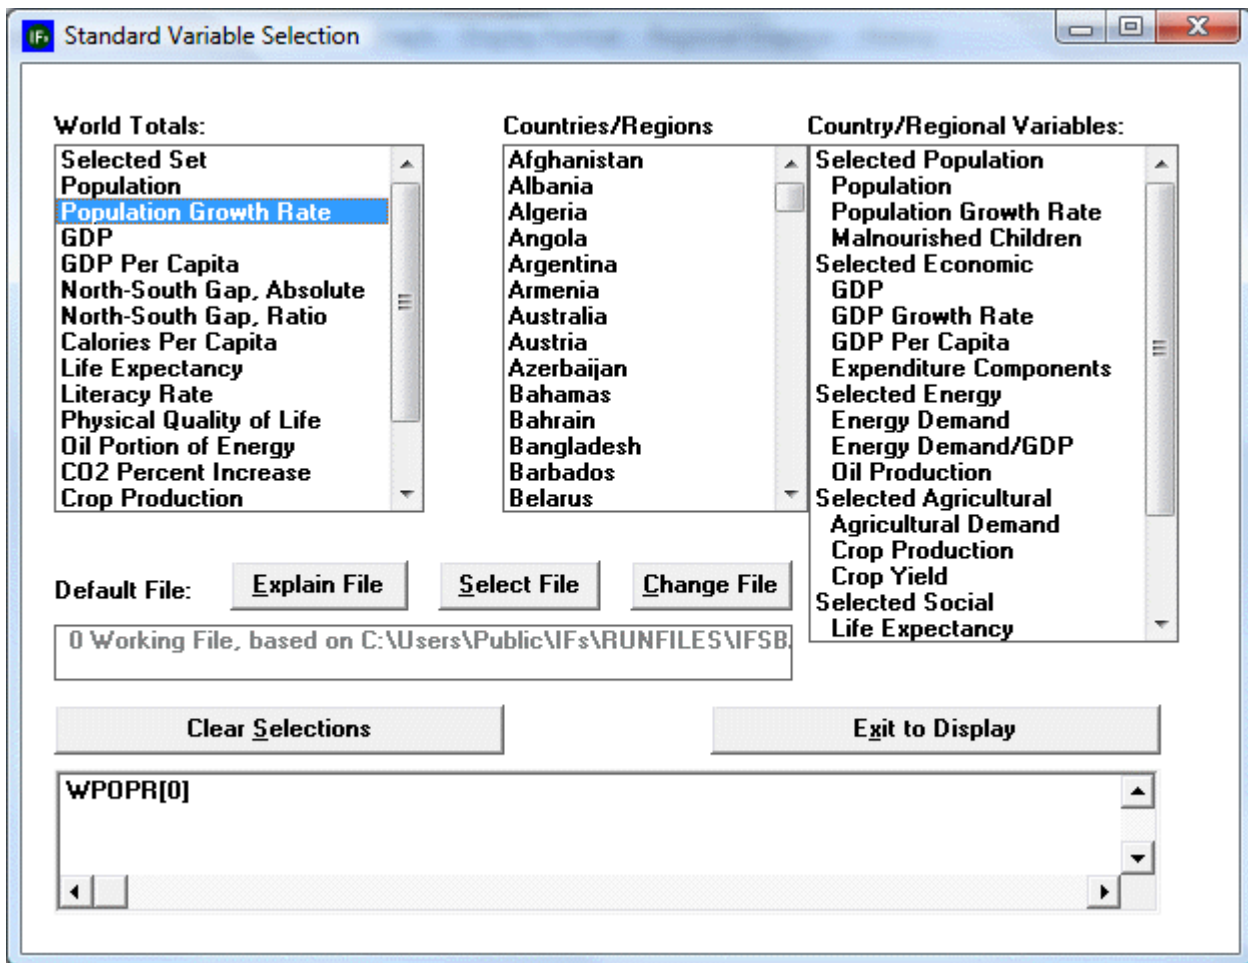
IFs Standard Variable Selection

World Totals:
Selected Set
Population
Population Growth Rate
GDP
GDP Per Capita
North-South Gap, Absolute
North-South Gap, Ratio
Calories Per Capita
Life Expectancy
Literacy Rate
Physical Quality of Life
Oil Portion of Energy
CO2 Percent Increase
Crop Production

Countries/Regions
Afghanistan
Albania
Algeria
Angola
Argentina
Armenia
Australia
Austria
Azerbaijan
Bahamas
Bahrain
Bangladesh
Barbados
Belarus

Country/Regional Variables:
Selected Population
Population
Population Growth Rate
Malnourished Children
Selected Economic
GDP
GDP Growth Rate
GDP Per Capita
Expenditure Components
Selected Energy
Energy Demand
Energy Demand/GDP
Oil Production
Selected Agricultural
Agricultural Demand
Crop Production
Crop Yield
Selected Social
Life Expectancy

Default File:
Explain File
Select File
Change File

0 Working File, based on C:\Users\Public\IFs\RUNFILES\IFSB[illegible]

Clear Selections
Exit to Display

WPOPR[0]